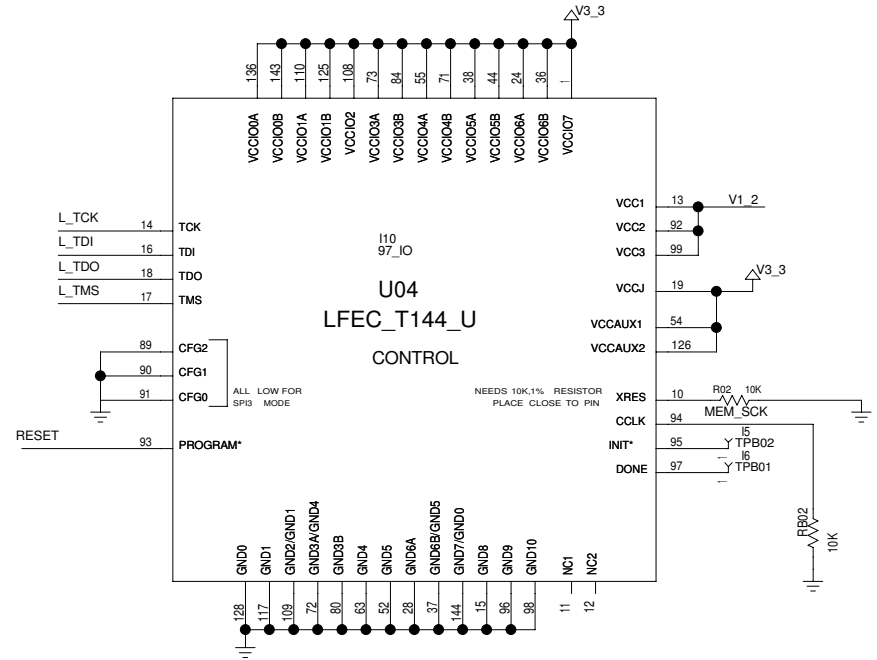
V3_3

136 143 110 125 108 73 84 55 71 38 44 24 36 1

VCCIO0A VCCIO0B VCCIO1A VCCIO1B VCCIO2 VCCIO3A VCCIO3B VCCIO4A VCCIO4B VCCIO5A VCCIO5B VCCIO6A VCCIO6B VCCIO7

VCC1 13 V1_2
VCC2 92
VCC3 99

L_TCK 14 TCK
L_TDI 16 TDI
L_TDO 18 TDO
L_TMS 17 TMS

I10
97_IO

U04
LFEC_T144_U

CONTROL

VCCJ 19 V3_3
VCCAUX1 54
VCCAUX2 126

89 CFG2
90 CFG1
91 CFG0

ALL LOW FOR SPI3 MODE

NEEDS 10K,1% RESISTOR PLACE CLOSE TO PIN

XRES 10 R02 10K
MEM_SCK
CCLK 94
INIT* 95 I5 TPB02
I6
DONE 97 TPB01

RESET 93 PROGRAM*

RB02 10K

GND0 GND1 GND2/GND1 GND3A/GND4 GND3B GND4 GND5 GND6A GND6B/GND5 GND7/GND0 GND8 GND9 GND10 NC1 NC2

128 117 109 72 80 63 52 28 37 144 15 96 98 11 12